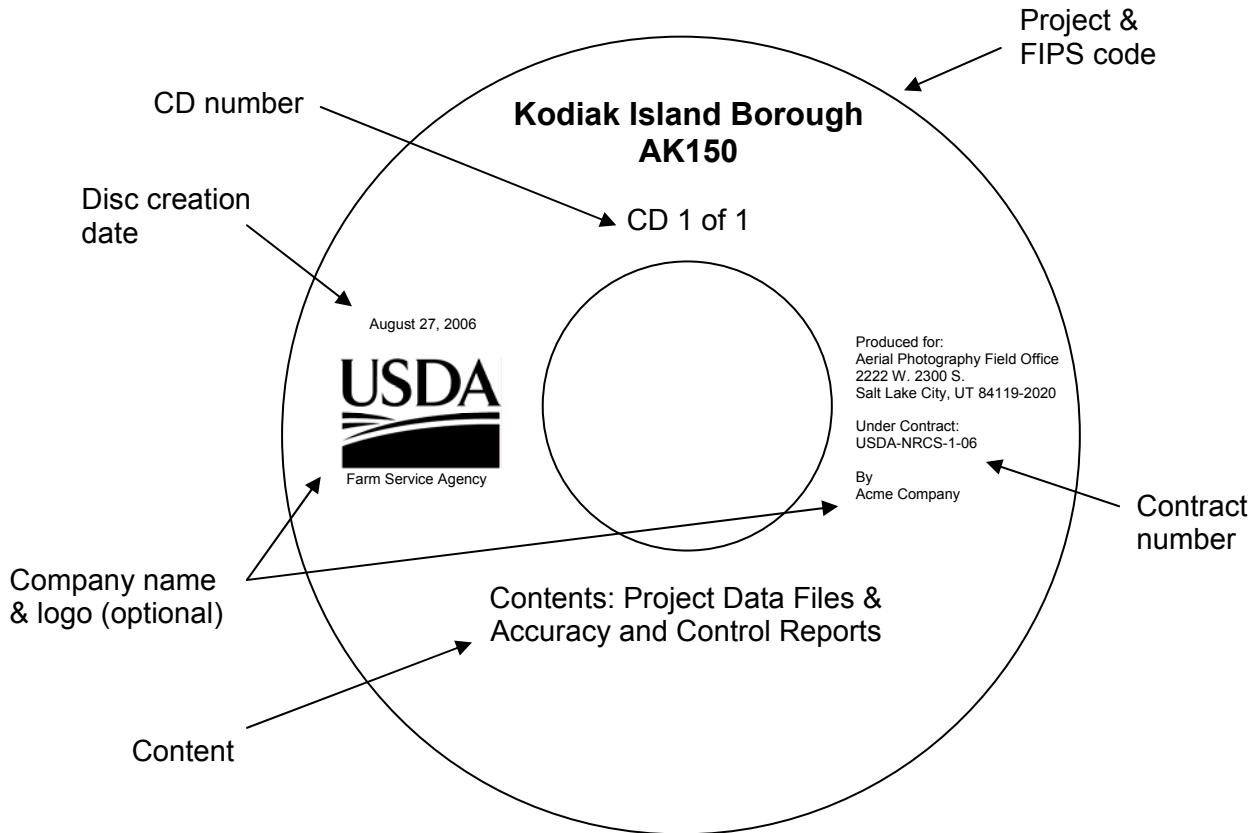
Project &
FIPS code

CD number

Kodiak Island Borough
AK150

Disc creation date

CD 1 of 1

August 27, 2006

USDA

Farm Service Agency

Produced for:
Aerial Photography Field Office
2222 W. 2300 S.
Salt Lake City, UT 84119-2020

Under Contract:
USDA-NRCS-1-06

By
Acme Company

Contract number

Company name & logo (optional)

Contents: Project Data Files & Accuracy and Control Reports

Content